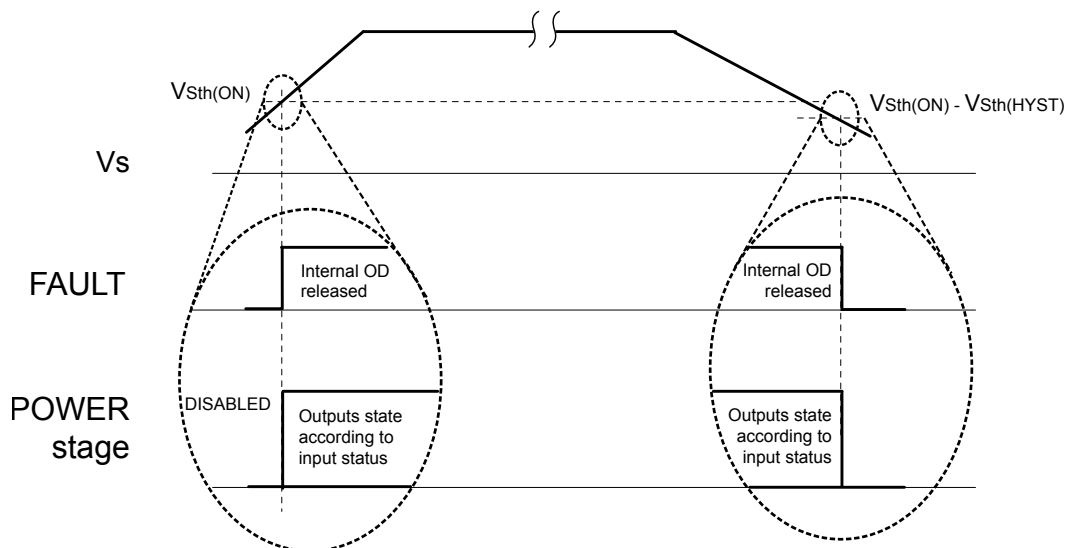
$V_{Sth(ON)}$

$V_{Sth(ON)} - V_{Sth(HYST)}$

Vs

FAULT

Internal OD released

Internal OD released

POWER stage

DISABLED

Outputs state according to input status

Outputs state according to input status